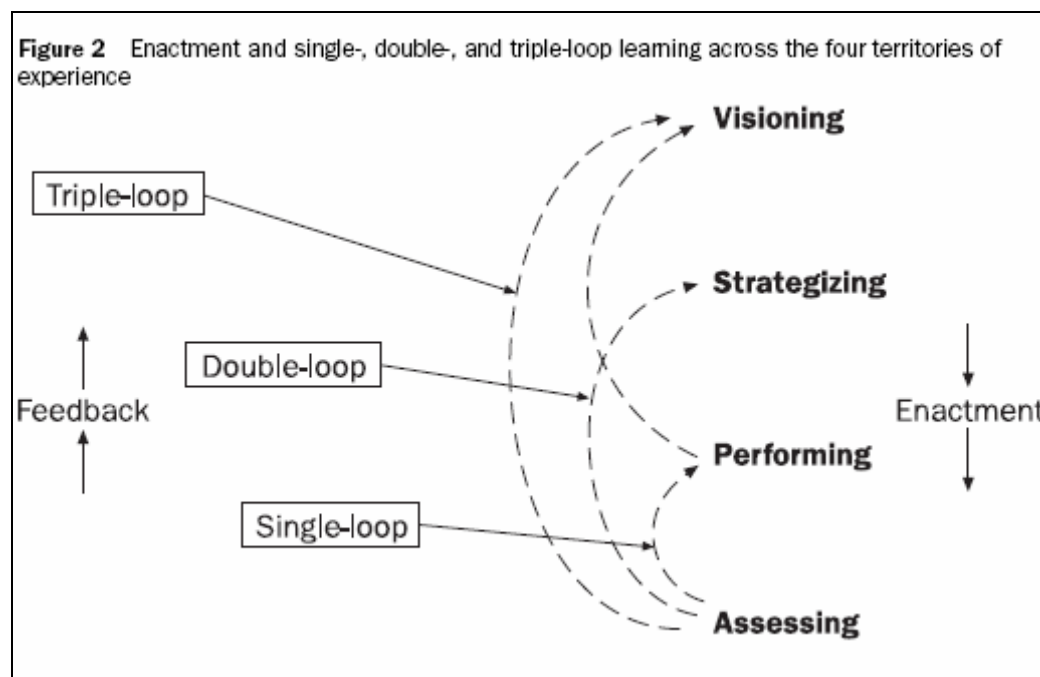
Figure 2 Enactment and single-, double-, and triple-loop learning across the four territories of experience

Visioning

Triple-loop

Strategizing

Double-loop

Feedback

Enactment

Performing

Single-loop

Assessing